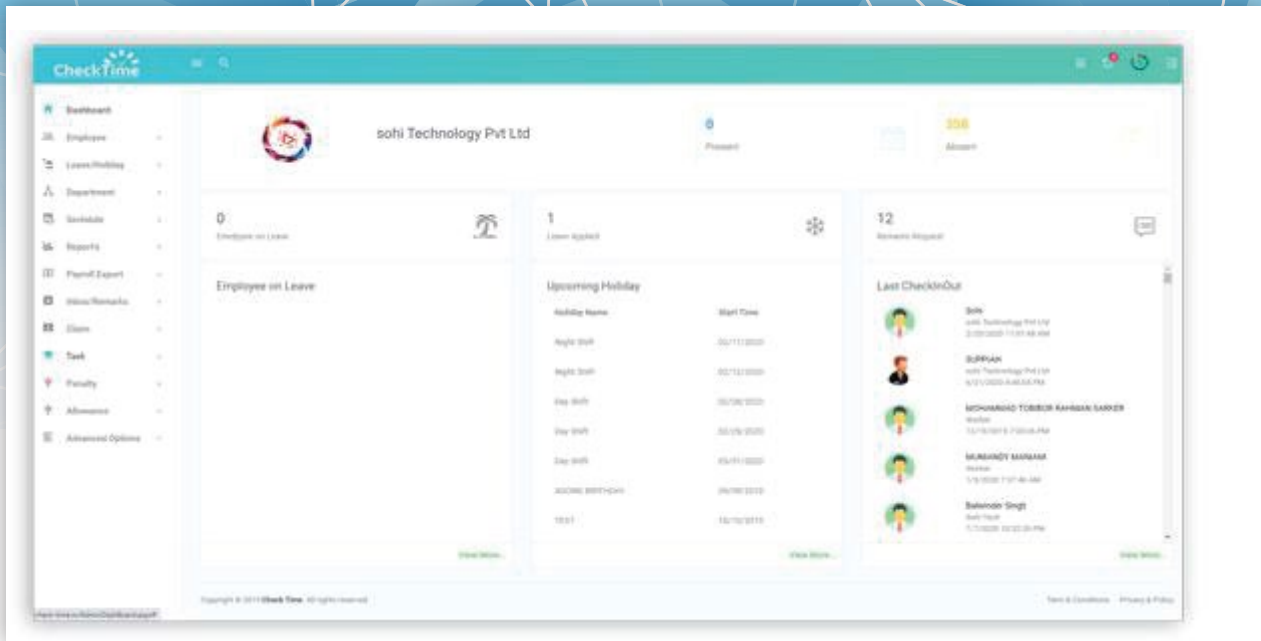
CheckTime

Dashboard
Employee
Leave/Holiday
Department
Schedule
Reports
Payroll Export
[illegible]
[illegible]
Task
Penalty
Allowance
Advanced Options

sohi Technology Pvt Ltd

0
Present

358
Absent

0
Employee on Leave

1
Leave Applied

12
Remarks Request

Employee on Leave

View More...

Upcoming Holiday

| Holiday Name | Start Time |
|---|---|
| Night Shift | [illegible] |
| Night Shift | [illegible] |
| Day Shift | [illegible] |
| Day Shift | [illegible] |
| Day Shift | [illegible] |
| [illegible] BIRTHDAY | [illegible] |
| TEST | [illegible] |

View More...

Last CheckInOut

Sohi
sohi Technology Pvt Ltd
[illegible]

SUPPIAN
sohi Technology Pvt Ltd
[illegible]

MOHAMMAD TOBIBUR RAHMAN SARKER
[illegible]
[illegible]

MUHAMDY MANAM
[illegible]
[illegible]

Balwinder Singh
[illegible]
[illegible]

View More...

Copyright © 2019 Check Time. All rights reserved.

Term & Conditions Privacy & Policy

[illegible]